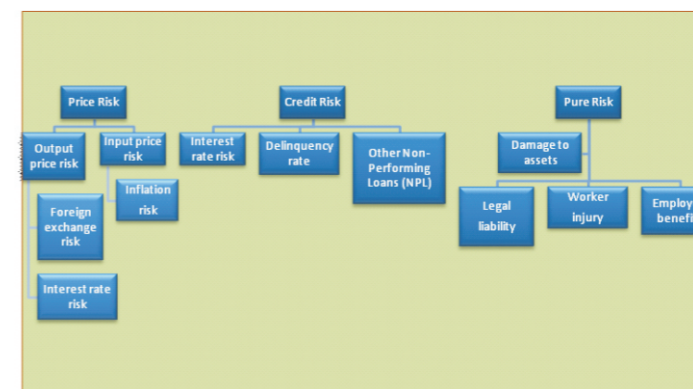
Price Risk

Output price risk

Input price risk

Inflation risk

Foreign exchange risk

Interest rate risk

Credit Risk

Interest rate risk

Delinquency rate

Other Non-Performing Loans (NPL)

Pure Risk

Damage to assets

Legal liability

Worker injury

Employ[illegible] benefi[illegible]